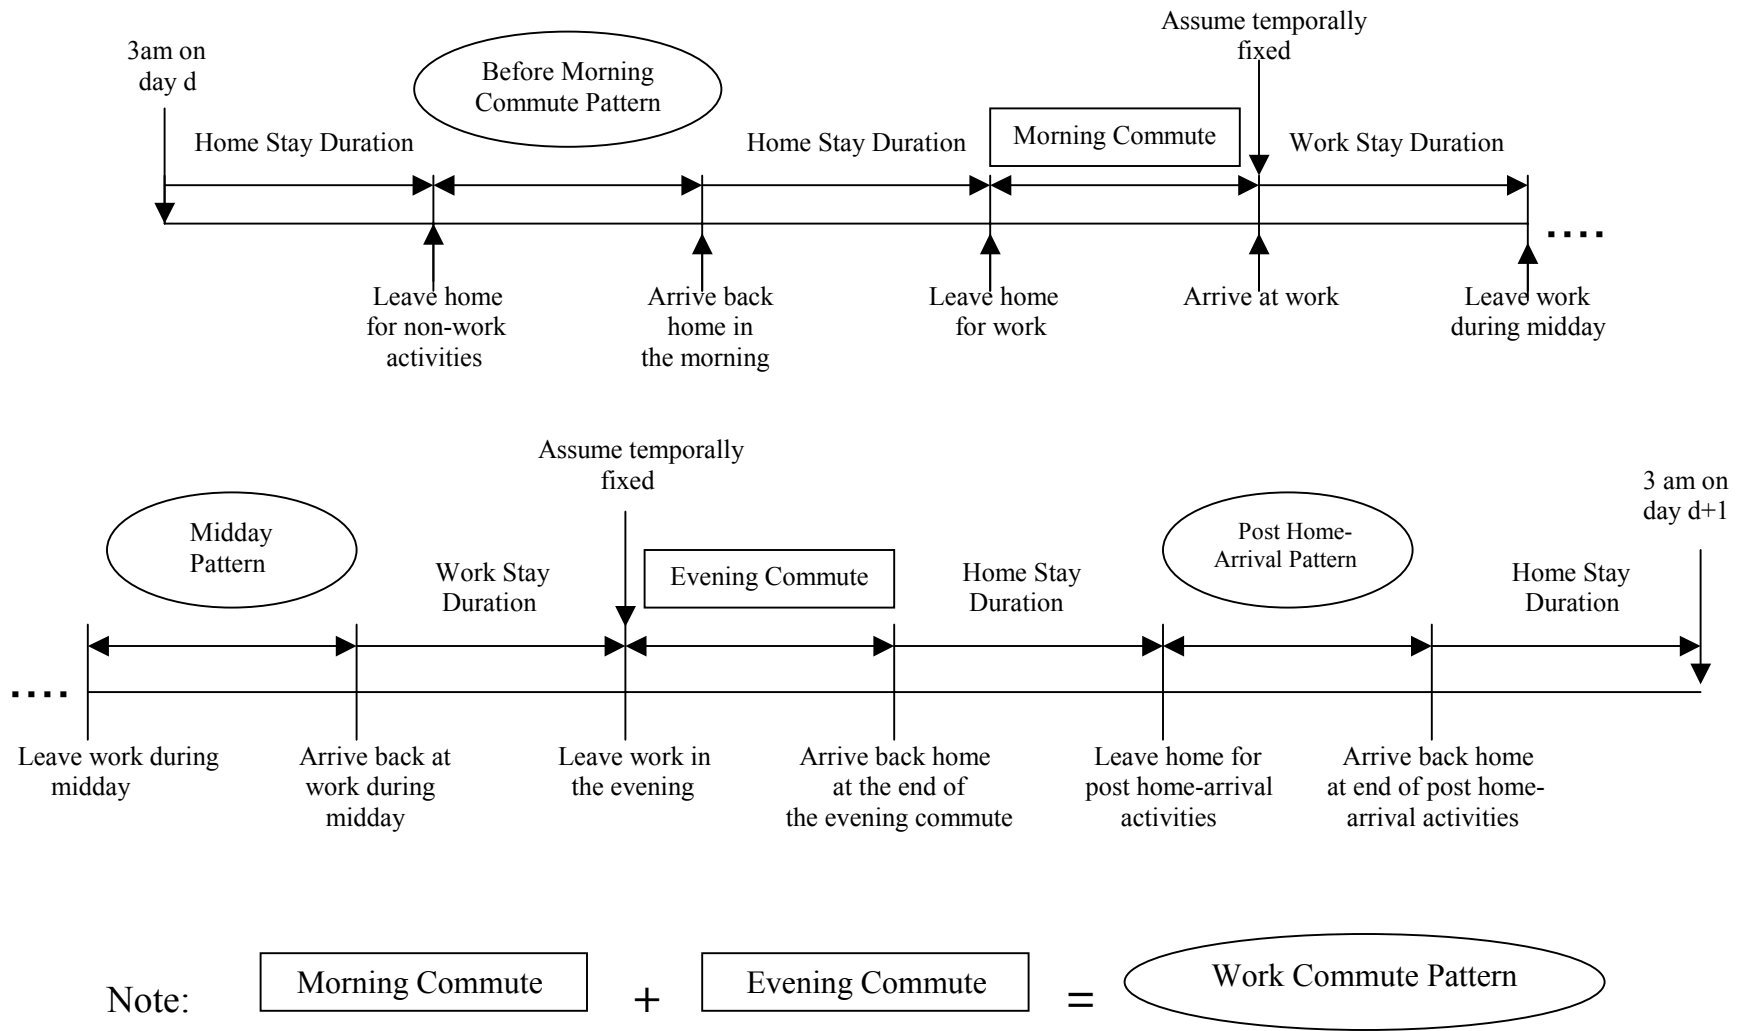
3am on day d

Before Morning Commute Pattern

Assume temporally fixed

Home Stay Duration

Home Stay Duration

Morning Commute

Work Stay Duration

....

Leave home for non-work activities

Arrive back home in the morning

Leave home for work

Arrive at work

Leave work during midday

Assume temporally fixed

3 am on day d+1

Midday Pattern

Work Stay Duration

Evening Commute

Home Stay Duration

Post Home-Arrival Pattern

Home Stay Duration

....

Leave work during midday

Arrive back at work during midday

Leave work in the evening

Arrive back home at the end of the evening commute

Leave home for post home-arrival activities

Arrive back home at end of post home-arrival activities

Note: Morning Commute + Evening Commute = Work Commute Pattern